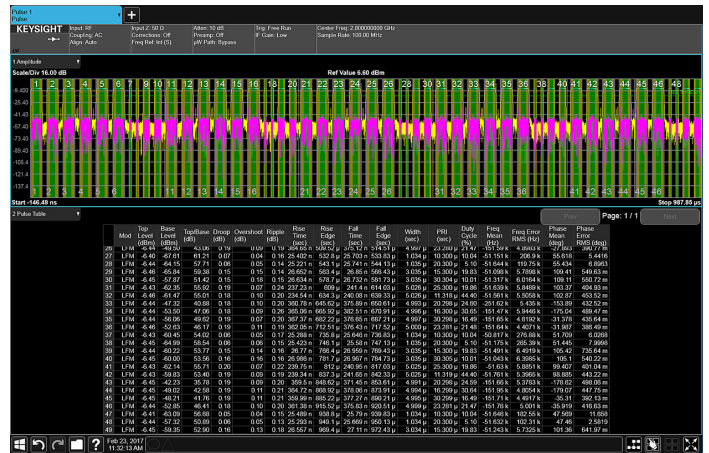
Pulse 1
Pulse

KEYSIGHT
Input: RF
Coupling: AC
Align: Auto
Input Z: 50 Ω
Corrections: Off
Freq Ref: Int (S)
Atten: 10 dB
Preamp: Off
µW Path: Bypass
Trig: Free Run
IF Gain: Low
Center Freq: 2.000000000 GHz
Sample Rate: 100.00 MHz

1 Amplitude
Scale/Div 16.00 dB
Ref Value 6.60 dBm
6.600
-9.40
-25.4
-41.40
-57.40
-73.40
-89.40
-105.4
-121.4
-137.4
1 2 3 4 5 6 7 8 9 10 11 12 13 14 15 16 18 20 21 22 23 24 25 26 27 28 30 31 32 33 34 35 36 37 38 40 41 42 43 44 45 46 48
1 2 3 4 5 6 11 12 13 14 15 16 21 22 23 24 25 26 31 32 33 34 35 36 41 42 43 44 45 46
Start -146.49 ns
Stop 987.85 µs

2 Pulse Table
Prev
Page: 1 / 1
Next

| | Mod | Top Level (dBm) | Base Level (dBm) | Top/Base (dB) | Droop (dB) | Overshoot (dB) | Ripple (dB) | Rise Time (sec) | Rise Edge (sec) | Fall Time (sec) | Fall Edge (sec) | Width (sec) | PRI (sec) | Duty Cycle (%) | Freq Mean (Hz) | Freq Error RMS (Hz) | Phase Mean (deg) | Phase Error RMS (deg) |
|---|---|---|---|---|---|---|---|---|---|---|---|---|---|---|---|---|---|---|
| 26 | LFM | -6.40 | -49.50 | 43.08 | 0.19 | | 0.09 | 0.19 | 364.65 n | 508.52 µ | 375.12 n | 514.51 µ | 4.987 µ | 23.280 µ | 21.41 | -151.59 k | 4.8663 k | -27.893 | 380.77 m |
| 27 | LFM | -6.40 | -67.61 | 61.21 | 0.07 | | 0.04 | 0.16 | 25.402 n | 532.8 µ | 25.703 n | 533.83 µ | 1.034 µ | 20.300 µ | 5.10 | -51.615 k | 206.9 k | 55.618 | 5.4416 |
| 28 | LFM | -6.43 | -64.15 | 57.71 | 0.06 | | 0.05 | 0.14 | 25.221 n | 543.1 µ | 25.741 n | 544.13 µ | 1.035 µ | 20.300 µ | 5.10 | -51.644 k | 119.75 k | 55.434 | 6.8963 |
| 29 | LFM | -6.45 | -65.84 | 59.38 | 0.15 | | 0.15 | 0.14 | 26.652 n | 563.4 µ | 26.85 n | 566.43 µ | 3.035 µ | 15.300 µ | 19.83 | -51.098 k | 5.7898 k | 109.41 | 549.63 m |
| 30 | LFM | -6.44 | -57.87 | 51.42 | 0.15 | | 0.18 | 0.15 | 26.634 n | 578.7 µ | 26.732 n | 581.73 µ | 3.035 µ | 30.304 µ | 10.01 | -51.317 k | 6.0164 k | 109.11 | 560.72 m |
| 31 | LFM | -6.40 | -62.35 | 55.92 | 0.19 | | 0.07 | 0.24 | 237.23 n | 609 µ | 241.44 n | 614.03 µ | 5.026 µ | 25.300 µ | 19.86 | -51.639 k | 5.8488 k | 103.37 | 404.93 m |
| 32 | LFM | -6.46 | -61.47 | 55.01 | 0.18 | | 0.10 | 0.20 | 234.54 n | 634.3 µ | 240.08 n | 639.33 µ | 5.026 µ | 11.318 µ | 44.40 | -51.561 k | 5.5058 k | 102.87 | 453.52 m |
| 33 | LFM | -6.46 | -47.32 | 40.88 | 0.18 | | 0.10 | 0.20 | 368.78 n | 645.62 µ | 375.89 n | 650.61 µ | 4.993 µ | 20.298 µ | 24.60 | -251.62 k | 5.435 k | -153.89 | 432.52 m |
| 34 | LFM | -6.45 | -53.50 | 47.06 | 0.18 | | 0.09 | 0.26 | 365.06 n | 665.92 µ | 372.84 n | 670.91 µ | 4.996 µ | 16.300 µ | 30.65 | -151.47 k | 5.9446 k | -175.04 | 489.47 m |
| 35 | LFM | -6.44 | -56.06 | 49.62 | 0.19 | | 0.07 | 0.20 | 367.37 n | 682.22 µ | 376.65 n | 687.21 µ | 4.997 µ | 30.296 µ | 16.49 | -151.65 k | 4.9192 k | -31.378 | 405.64 m |
| 36 | LFM | -6.42 | -52.63 | 46.17 | 0.19 | | 0.11 | 0.19 | 362.05 n | 712.51 µ | 376.43 n | 717.52 µ | 5.000 µ | 23.281 µ | 21.48 | -151.64 k | 4.4071 k | -31.987 | 386.49 m |
| 37 | LFM | -6.45 | -54.02 | 48.45 | 0.08 | | 0.05 | 0.17 | 25.288 n | 735.8 µ | 25.648 n | 736.83 µ | 1.034 µ | 10.300 µ | 10.04 | -50.817 k | 276.88 k | 51.709 | 6.0268 |
| 38 | LFM | -6.45 | -64.99 | 58.54 | 0.06 | | 0.06 | 0.15 | 25.423 n | 746.1 µ | 25.58 n | 747.13 µ | 1.035 µ | 20.300 µ | 5.10 | -51.175 k | 265.39 k | 51.445 | 7.9998 |
| 39 | LFM | -6.44 | -60.22 | 53.77 | 0.15 | | 0.14 | 0.16 | 26.77 n | 766.4 µ | 26.959 n | 769.43 µ | 3.035 µ | 15.300 µ | 19.83 | -51.491 k | 6.4919 k | 105.42 | 735.64 m |
| 40 | LFM | -6.46 | -60.00 | 53.56 | 0.16 | | 0.16 | 0.16 | 26.998 n | 781.7 µ | 26.967 n | 784.73 µ | 3.035 µ | 30.305 µ | 10.01 | -51.043 k | 6.3665 k | 105.1 | 560.22 m |
| 41 | LFM | -6.43 | -62.14 | 55.71 | 0.20 | | 0.07 | 0.22 | 239.75 n | 812 µ | 240.95 n | 817.03 µ | 5.025 µ | 25.300 µ | 19.86 | -51.63 k | 5.8851 k | 99.407 | 401.04 m |
| 42 | LFM | -6.43 | -59.63 | 53.40 | 0.19 | | 0.09 | 0.19 | 236.84 n | 837.3 µ | 241.65 n | 842.33 µ | 5.025 µ | 11.319 µ | 44.40 | -51.761 k | 5.3685 k | 98.885 | 443.22 m |
| 43 | LFM | -6.43 | -42.23 | 35.79 | 0.19 | | 0.09 | 0.20 | 359.5 n | 848.62 µ | 371.45 n | 853.61 µ | 4.991 µ | 20.298 µ | 24.59 | -151.66 k | 5.3763 k | -178.62 | 498.06 m |
| 44 | LFM | -6.45 | -49.02 | 42.58 | 0.19 | | 0.11 | 0.21 | 364.72 n | 868.92 µ | 378.06 n | 873.91 µ | 4.994 µ | 16.299 µ | 30.64 | -151.59 k | 4.8054 k | -170.67 | 447.76 m |
| 45 | LFM | -6.45 | -48.21 | 41.76 | 0.19 | | 0.11 | 0.21 | 359.99 n | 885.22 µ | 377.27 n | 890.21 µ | 4.995 µ | 30.299 µ | 16.49 | -151.74 k | 4.4917 k | -35.31 | 392.13 m |
| 46 | LFM | -6.41 | -52.85 | 46.41 | 0.18 | | 0.10 | 0.21 | 365.31 n | 915.52 µ | 375.83 n | 920.51 µ | 4.998 µ | 23.281 µ | 21.47 | -151.76 k | 5.001 k | -35.919 | 416.63 m |
| 47 | LFM | -6.44 | -63.09 | 56.68 | 0.05 | | 0.04 | 0.15 | 25.489 n | 938.8 µ | 25.79 n | 939.83 µ | 1.034 µ | 10.300 µ | 10.04 | -51.646 k | 182.55 k | 47.589 | 11.658 |
| 48 | LFM | -6.44 | -57.32 | 50.89 | 0.06 | | 0.05 | 0.13 | 25.293 n | 949.1 µ | 25.669 n | 950.13 µ | 1.034 µ | 20.300 µ | 5.10 | -51.632 k | 102.31 k | 47.46 | 2.5819 |
| 49 | LFM | -6.45 | -59.35 | 52.90 | 0.16 | | 0.13 | 0.18 | 26.557 n | 969.4 µ | 27.11 n | 972.43 µ | 3.034 µ | 15.300 µ | 19.83 | -51.243 k | 5.7325 k | 101.36 | 641.97 m |

Feb 23, 2017
11:32:13 AM